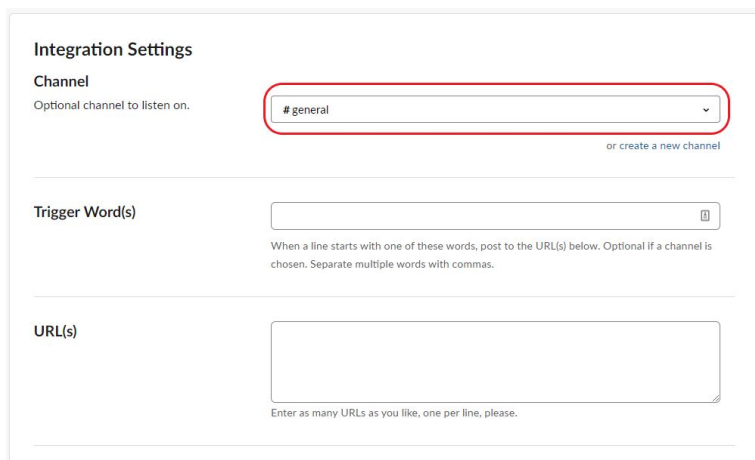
Integration Settings

Channel
Optional channel to listen on.

# general

or create a new channel

Trigger Word(s)

When a line starts with one of these words, post to the URL(s) below. Optional if a channel is chosen. Separate multiple words with commas.

URL(s)

Enter as many URLs as you like, one per line, please.